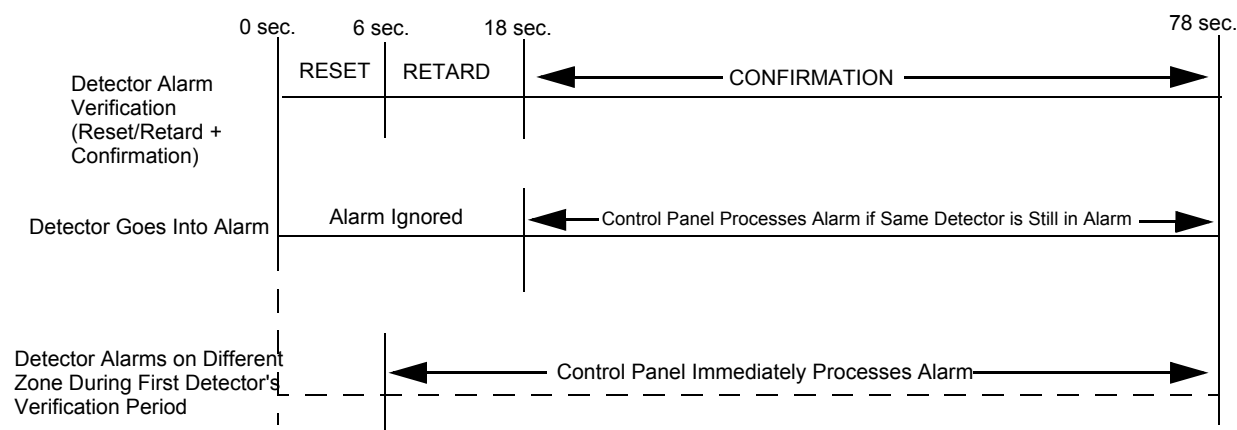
0 sec.
6 sec.
18 sec.
78 sec.

Detector Alarm Verification (Reset/Retard + Confirmation)
RESET
RETARD
CONFIRMATION

Detector Goes Into Alarm
Alarm Ignored
Control Panel Processes Alarm if Same Detector is Still in Alarm

Detector Alarms on Different Zone During First Detector's Verification Period
Control Panel Immediately Processes Alarm